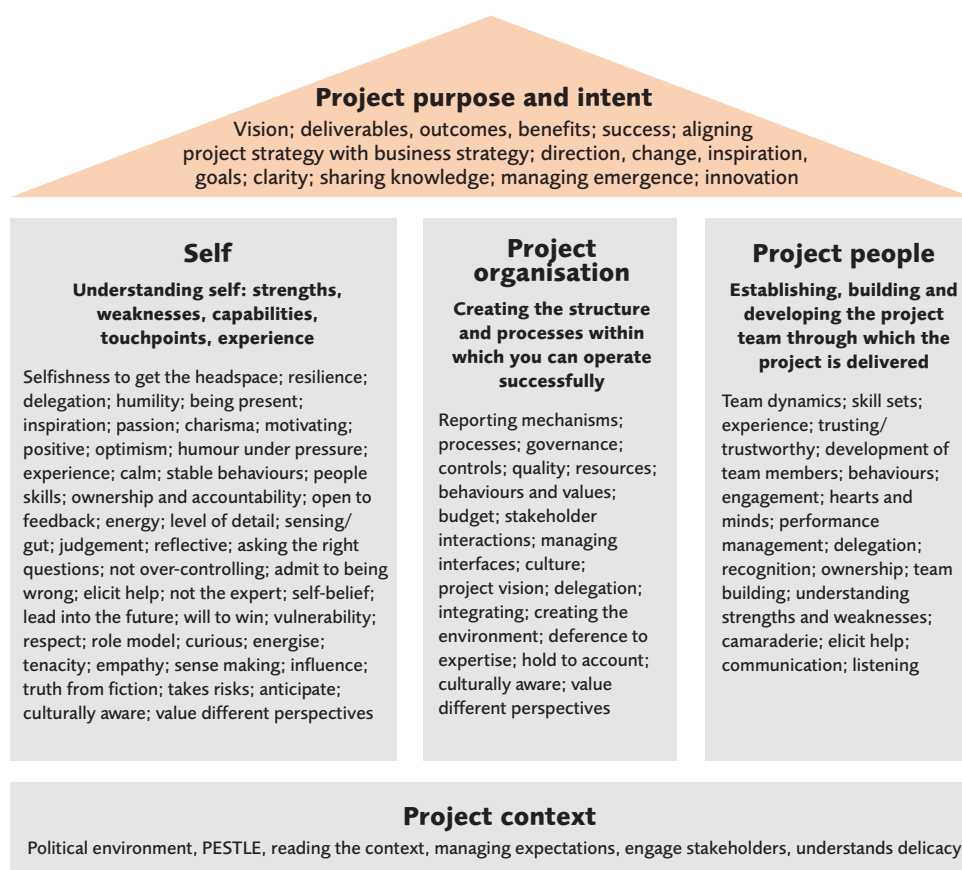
Project purpose and intent

Vision; deliverables, outcomes, benefits; success; aligning project strategy with business strategy; direction, change, inspiration, goals; clarity; sharing knowledge; managing emergence; innovation

Self

Understanding self: strengths, weaknesses, capabilities, touchpoints, experience

Selfishness to get the headspace; resilience; delegation; humility; being present; inspiration; passion; charisma; motivating; positive; optimism; humour under pressure; experience; calm; stable behaviours; people skills; ownership and accountability; open to feedback; energy; level of detail; sensing/gut; judgement; reflective; asking the right questions; not over-controlling; admit to being wrong; elicit help; not the expert; self-belief; lead into the future; will to win; vulnerability; respect; role model; curious; energise; tenacity; empathy; sense making; influence; truth from fiction; takes risks; anticipate; culturally aware; value different perspectives

Project organisation

Creating the structure and processes within which you can operate successfully

Reporting mechanisms; processes; governance; controls; quality; resources; behaviours and values; budget; stakeholder interactions; managing interfaces; culture; project vision; delegation; integrating; creating the environment; deference to expertise; hold to account; culturally aware; value different perspectives

Project people

Establishing, building and developing the project team through which the project is delivered

Team dynamics; skill sets; experience; trusting/trustworthy; development of team members; behaviours; engagement; hearts and minds; performance management; delegation; recognition; ownership; team building; understanding strengths and weaknesses; camaraderie; elicit help; communication; listening

Project context

Political environment, PESTLE, reading the context, managing expectations, engage stakeholders, understands delicacy